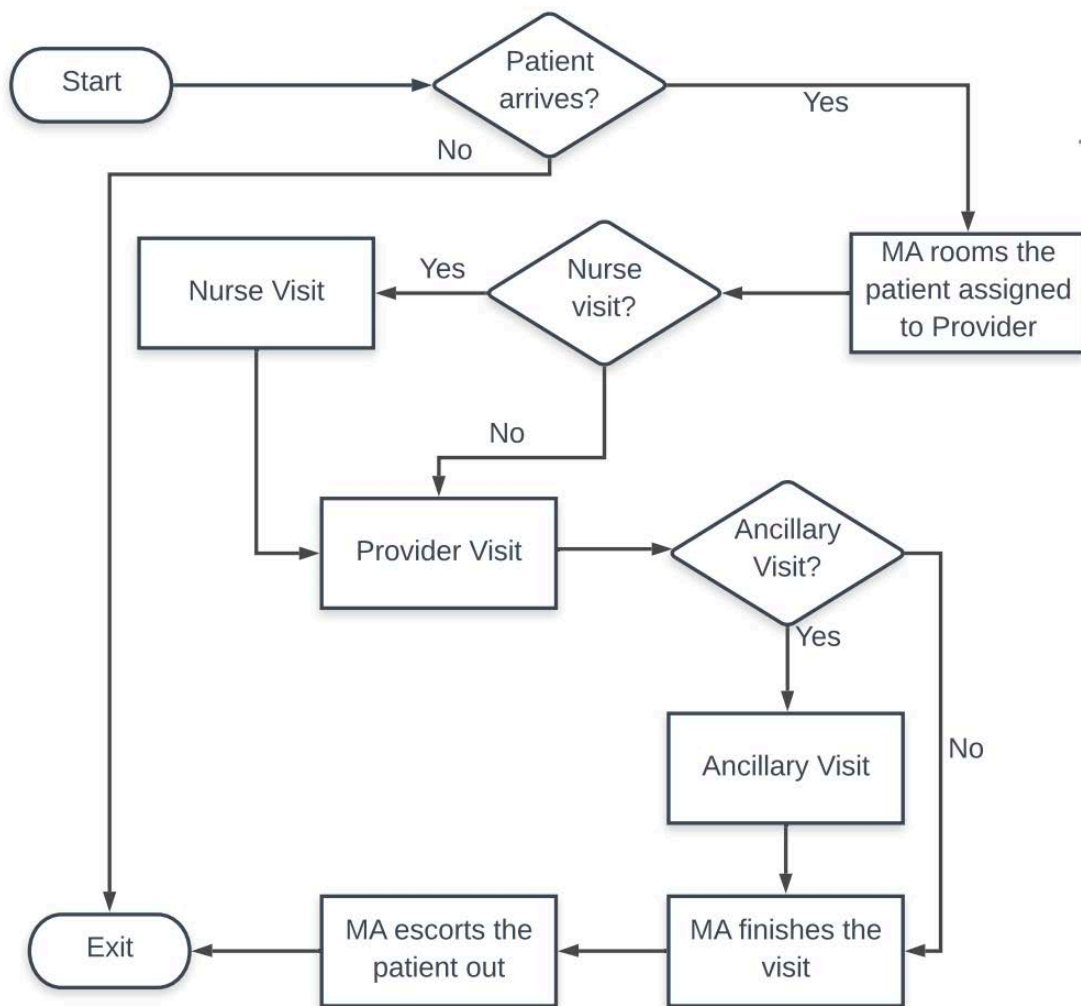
Start

Patient arrives?

Yes

No

MA rooms the patient assigned to Provider

Nurse visit?

Yes

Nurse Visit

No

Provider Visit

Ancillary Visit?

Yes

Ancillary Visit

No

MA finishes the visit

MA escorts the patient out

Exit